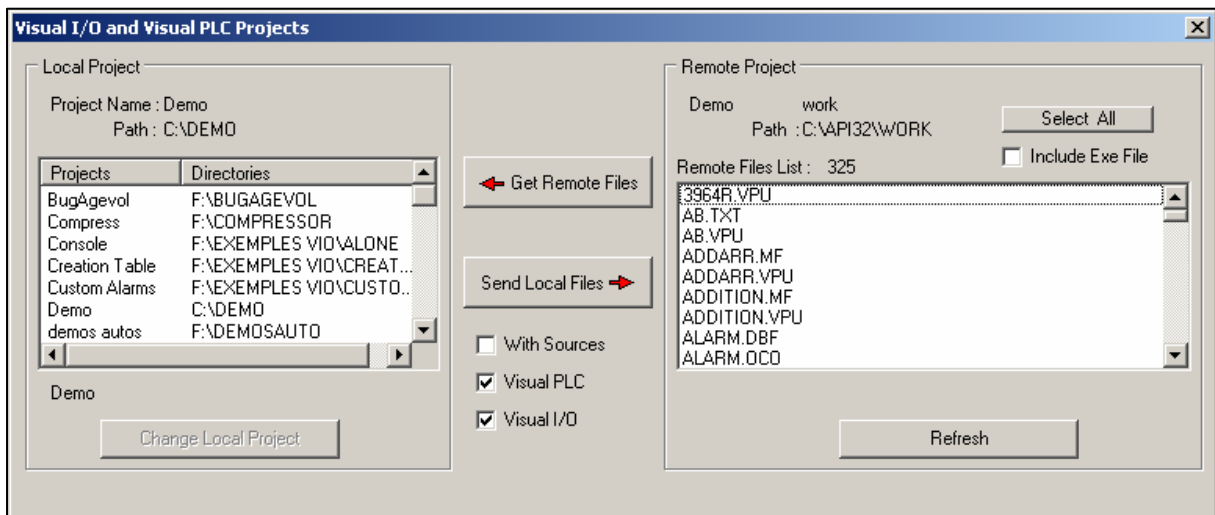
Visual I/O and Visual PLC Projects

Local Project

Project Name : Demo
Path : C:\DEMO

| Projects | Directories |
|---|---|
| BugAgevol | F:\BUGAGEVOL |
| Compress | F:\COMPRESSOR |
| Console | F:\EXEMPLES VIO\ALONE |
| Creation Table | F:\EXEMPLES VIO\CREAT... |
| Custom Alarms | F:\EXEMPLES VIO\CUSTO... |
| Demo | C:\DEMO |
| demos autos | F:\DEMOSAUTO |

Demo

Change Local Project

Get Remote Files

Send Local Files

With Sources

Visual PLC

Visual I/O

Remote Project

Demo work
Path : C:\API32\WORK

Select All

Include Exe File

Remote Files List : 325

3964R.VPU
AB.TXT
AB.VPU
ADDARR.MF
ADDARR.VPU
ADDITION.MF
ADDITION.VPU
ALARM.DBF
ALARM.OCO

Refresh